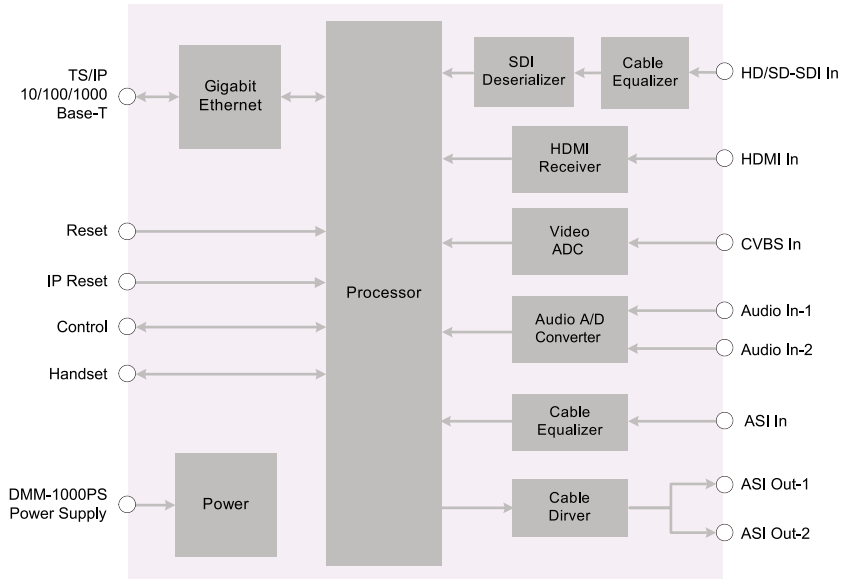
TS/IP
10/100/1000
Base-T

Gigabit
Ethernet

Processor

SDI
Deserializer

Cable
Equalizer

HD/SD-SDI In

HDMI
Receiver

HDMI In

Reset

Video
ADC

CVBS In

IP Reset

Control

Audio A/D
Converter

Audio In-1

Audio In-2

Handset

Cable
Equalizer

ASI In

DMM-1000PS
Power Supply

Power

Cable
Dirver

ASI Out-1

ASI Out-2